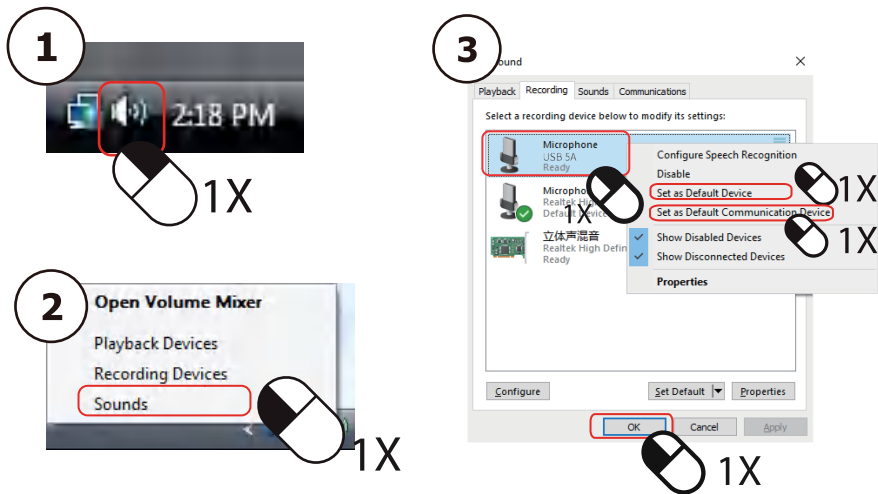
1

2:18 PM

1X

2

Open Volume Mixer

Playback Devices

Recording Devices

Sounds

1X

3

ound

Playback Recording Sounds Communications

Select a recording device below to modify its settings:

Microphone
USB 5A
Ready

1X

Micropho
Realtek Hig
Default Device

立体声混音
Realtek High Defin
Ready

Configure Speech Recognition
Disable
Set as Default Device
Set as Default Communication Device
Show Disabled Devices
Show Disconnected Devices
Properties

1X

1X

Configure

Set Default

Properties

OK

Cancel

Apply

1X